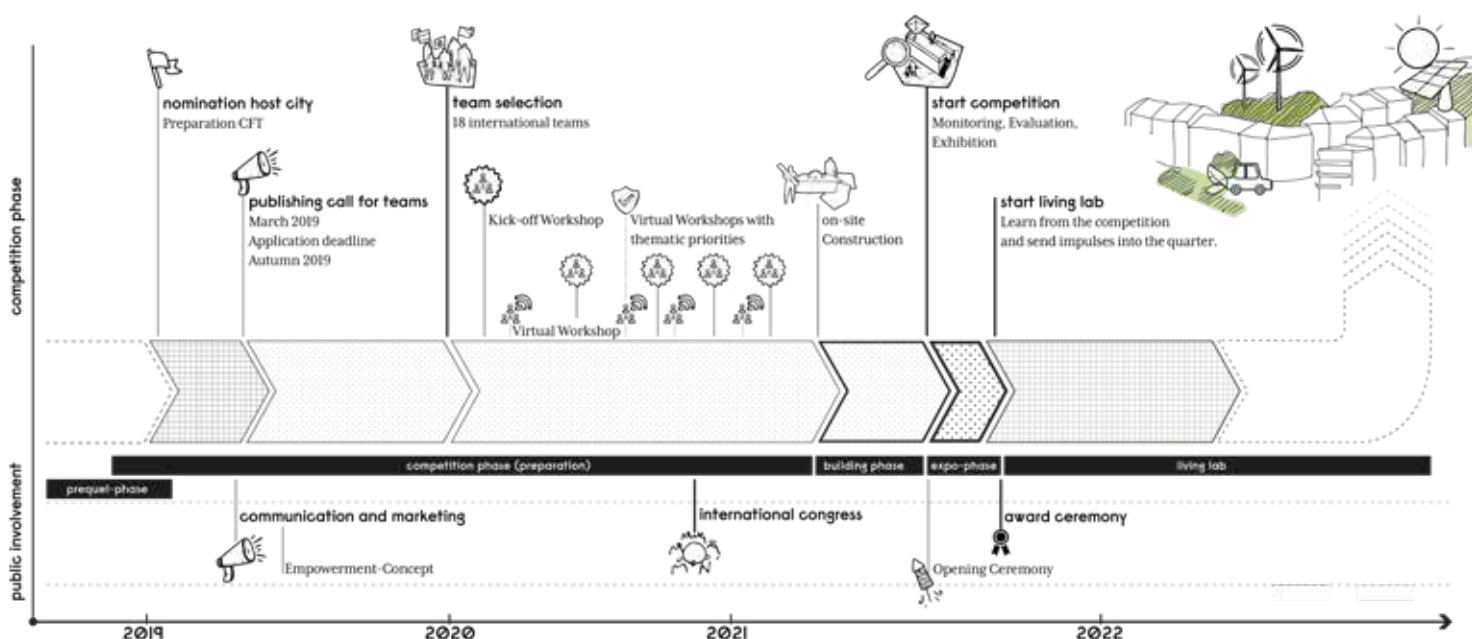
competition phase

nomination host city
Preparation CFT

publishing call for teams
March 2019
Application deadline
Autumn 2019

team selection
18 international teams

Kick-off Workshop

Virtual Workshop

Virtual Workshops with thematic priorities

on-site
Construction

start competition
Monitoring, Evaluation, Exhibition

start living lab
Learn from the competition and send impulses into the quarter.

competition phase (preparation)

building phase

expo-phase

living lab

prequel-phase

public involvement

communication and marketing

Empowerment-Concept

international congress

Opening Ceremony

award ceremony

2019

2020

2021

2022